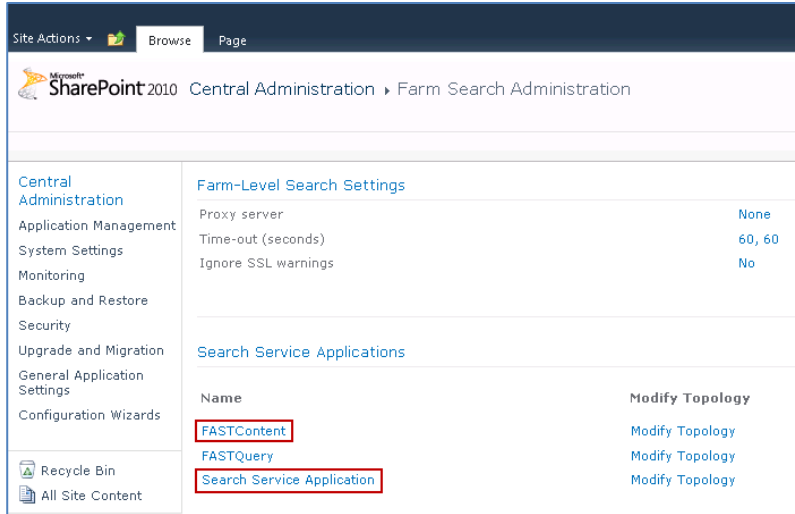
Site Actions Browse Page

Microsoft SharePoint 2010 Central Administration ▸ Farm Search Administration

Central Administration
Application Management
System Settings
Monitoring
Backup and Restore
Security
Upgrade and Migration
General Application Settings
Configuration Wizards

Recycle Bin
All Site Content

Farm-Level Search Settings

| Proxy server | None |
|---|---|
| Time-out (seconds) | 60, 60 |
| Ignore SSL warnings | No |

Search Service Applications

| Name | Modify Topology |
|---|---|
| FASTContent | Modify Topology |
| FASTQuery | Modify Topology |
| Search Service Application | Modify Topology |